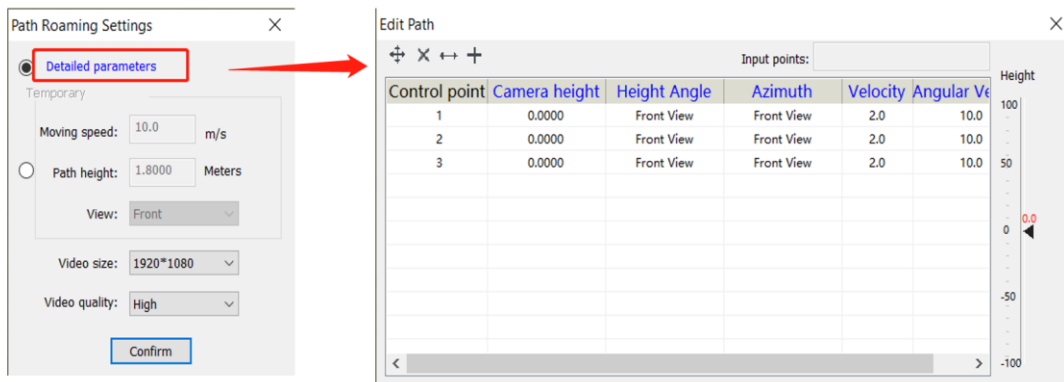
Path Roaming Settings ×

Detailed parameters

Temporary

Moving speed: 10.0 m/s

Path height: 1.8000 Meters

View: Front

Video size: 1920*1080

Video quality: High

Confirm

Edit Path

Input points:

| Control point | Camera height | Height Angle | Azimuth | Velocity | Angular Ve |
|---|---|---|---|---|---|
| 1 | 0.0000 | Front View | Front View | 2.0 | 10.0 |
| 2 | 0.0000 | Front View | Front View | 2.0 | 10.0 |
| 3 | 0.0000 | Front View | Front View | 2.0 | 10.0 |

Height

100

50

0.0

0

-50

-100